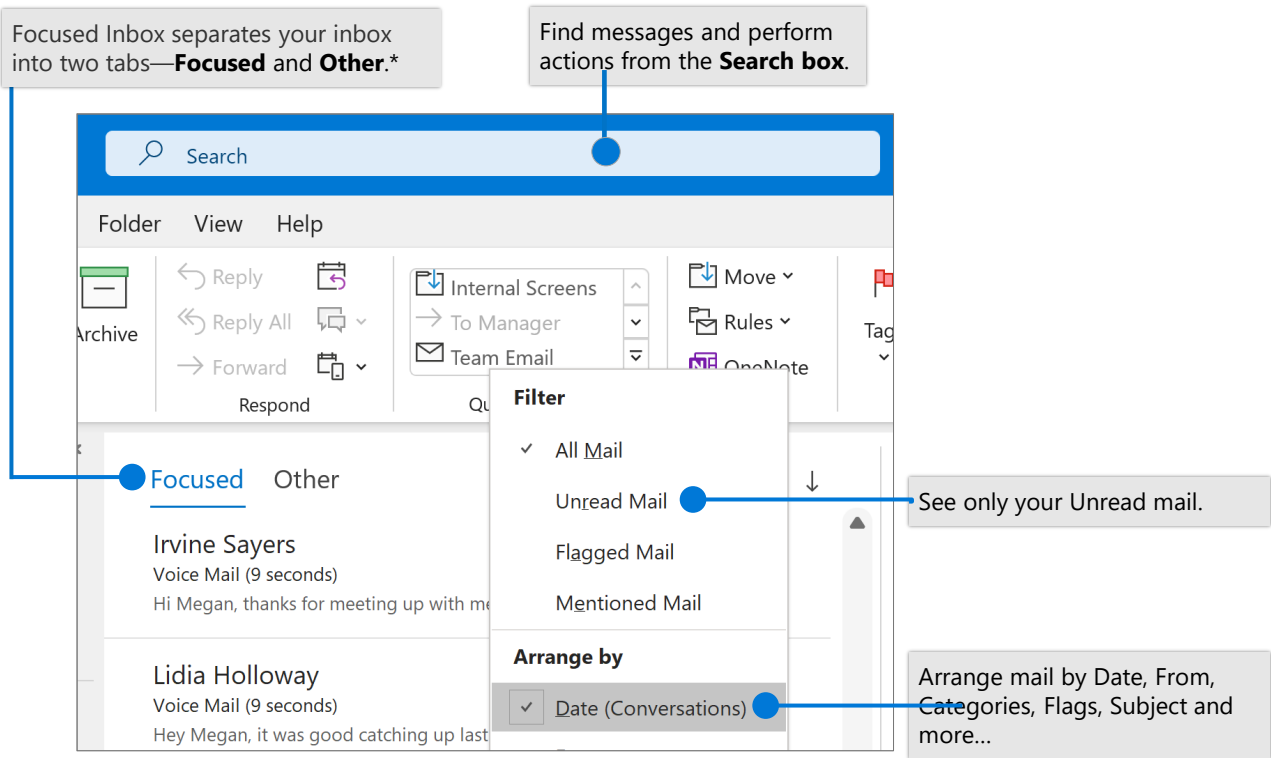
Focused Inbox separates your inbox into two tabs—**Focused** and **Other**.*

Find messages and perform actions from the **Search box**.

Search

Folder View Help

Archive

Reply

Reply All

Forward

Respond

Internal Screens

To Manager

Team Email

Qu

Move

Rules

OneNote

Tag

Filter

All Mail

Unread Mail

Flagged Mail

Mentioned Mail

Arrange by

Date (Conversations)

See only your Unread mail.

Arrange mail by Date, From, Categories, Flags, Subject and more...

Focused Other

Irvine Sayers
Voice Mail (9 seconds)
Hi Megan, thanks for meeting up with me

Lidia Holloway
Voice Mail (9 seconds)
Hey Megan, it was good catching up last